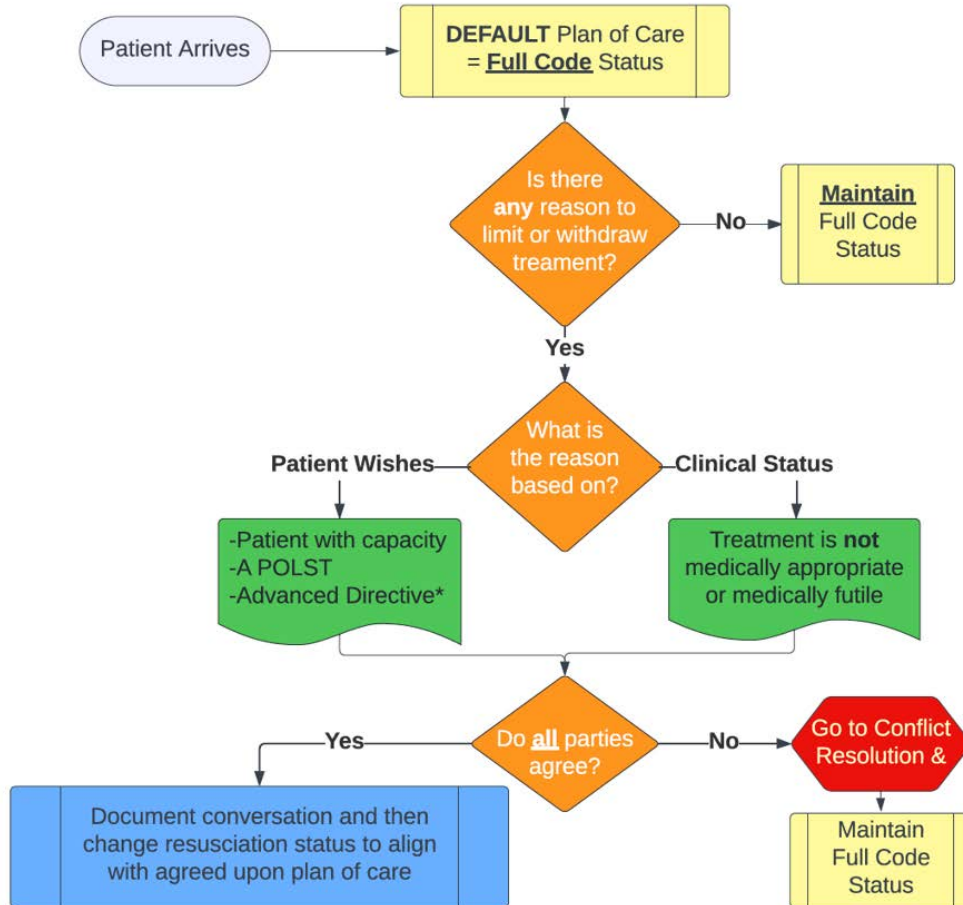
Patient Arrives

DEFAULT Plan of Care = Full Code Status

Is there any reason to limit or withdraw treament?

No

Maintain Full Code Status

Yes

What is the reason based on?

Patient Wishes

Clinical Status

-Patient with capacity
-A POLST
-Advanced Directive*

Treatment is not medically appropriate or medically futile

Yes

Do all parties agree?

No

Go to Conflict Resolution &

Document conversation and then change resusciation status to align with agreed upon plan of care

Maintain Full Code Status